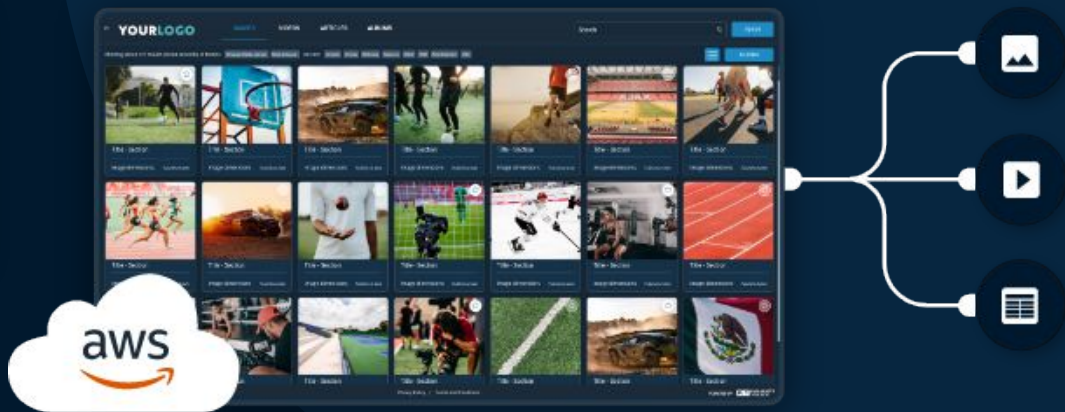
YOURLOGO

Sports

Search

Title - Section

Title - Section

Title - Section

Title - Section

Title - Section

Title - Section

Title - Section

Title - Section

Title - Section

Title - Section

Title - Section

Title - Section

Title - Section

aws